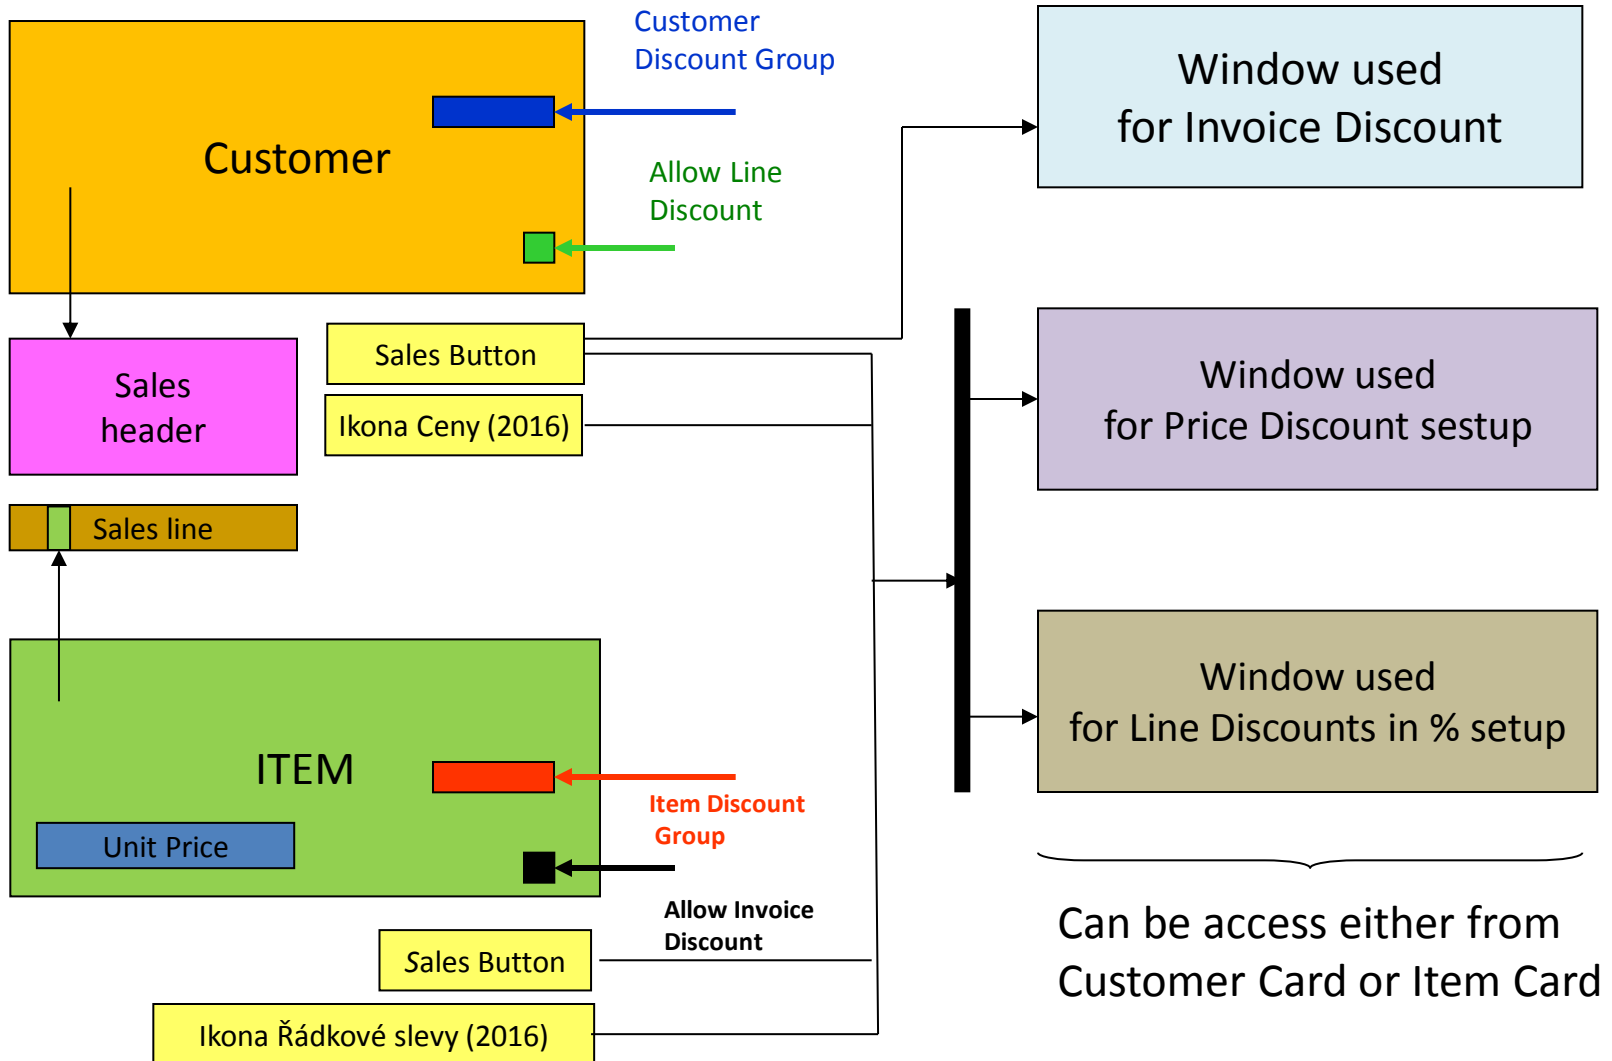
Customer

Customer Discount Group

Allow Line Discount

Window used for Invoice Discount

Sales header

Sales Button

Ikona Ceny (2016)

Window used for Price Discount sestup

Sales line

Window used for Line Discounts in % setup

ITEM

Unit Price

Item Discount Group

Allow Invoice Discount

Sales Button

Ikona Řádkové slevy (2016)

Can be access either from Customer Card or Item Card